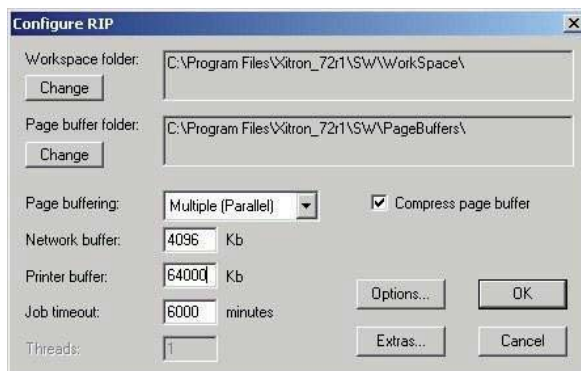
Configure RIP

Workspace folder:
Change
C:\Program Files\Xitron_72r1\SW\WorkSpace\

Page buffer folder:
Change
C:\Program Files\Xitron_72r1\SW\PageBuffers\

Page buffering: Multiple (Parallel)
Compress page buffer

Network buffer: 4096 Kb

Printer buffer: 64000 Kb

Job timeout: 6000 minutes

Threads: 1

Options...
OK
Extras...
Cancel